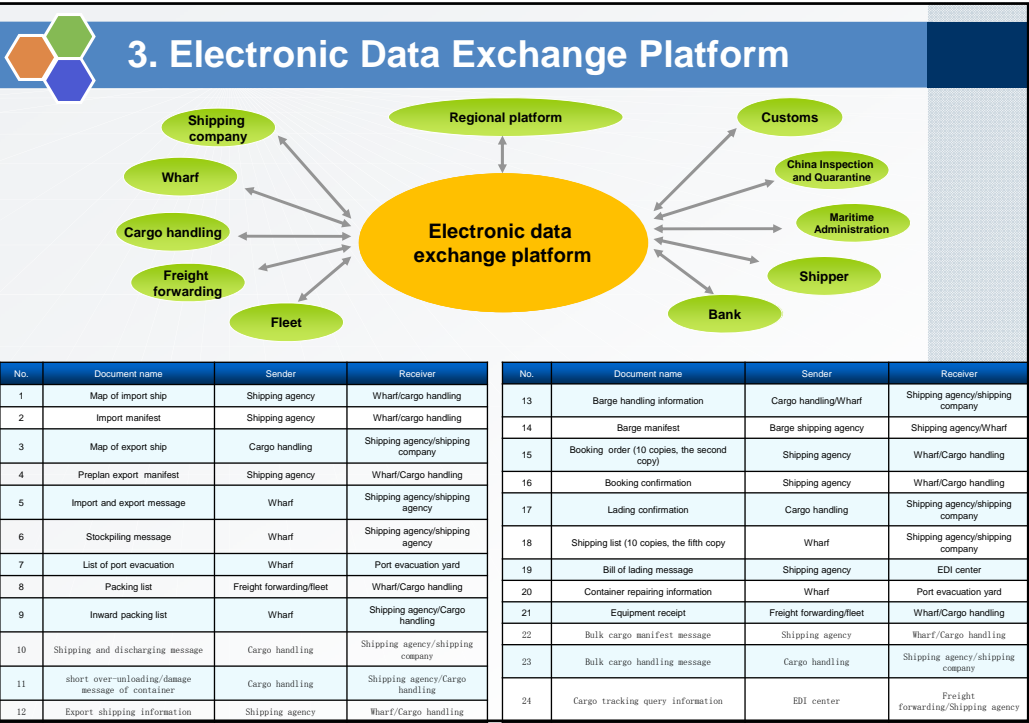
3. Electronic Data Exchange Platform

Shipping company

Regional platform

Customs

Wharf

China Inspection and Quarantine

Cargo handling

Electronic data exchange platform

Maritime Administration

Freight forwarding

Shipper

Fleet

Bank

| No. | Document name | Sender | Receiver |
|---|---|---|---|
| 1 | Map of import ship | Shipping agency | Wharf/cargo handling |
| 2 | Import manifest | Shipping agency | Wharf/cargo handling |
| 3 | Map of export ship | Cargo handling | Shipping agency/shipping company |
| 4 | Preplan export manifest | Shipping agency | Wharf/Cargo handling |
| 5 | Import and export message | Wharf | Shipping agency/shipping agency |
| 6 | Stockpiling message | Wharf | Shipping agency/shipping agency |
| 7 | List of port evacuation | Wharf | Port evacuation yard |
| 8 | Packing list | Freight forwarding/fleet | Wharf/Cargo handling |
| 9 | Inward packing list | Wharf | Shipping agency/Cargo handling |
| 10 | Shipping and discharging message | Cargo handling | Shipping agency/shipping company |
| 11 | short over-unloading/damage message of container | Cargo handling | Shipping agency/Cargo handling |
| 12 | Export shipping information | Shipping agency | Wharf/Cargo handling |

| No. | Document name | Sender | Receiver |
|---|---|---|---|
| 13 | Barge handling information | Cargo handling/Wharf | Shipping agency/shipping company |
| 14 | Barge manifest | Barge shipping agency | Shipping agency/Wharf |
| 15 | Booking order (10 copies, the second copy) | Shipping agency | Wharf/Cargo handling |
| 16 | Booking confirmation | Shipping agency | Wharf/Cargo handling |
| 17 | Lading confirmation | Cargo handling | Shipping agency/shipping company |
| 18 | Shipping list (10 copies, the fifth copy | Wharf | Shipping agency/shipping company |
| 19 | Bill of lading message | Shipping agency | EDI center |
| 20 | Container repairing information | Wharf | Port evacuation yard |
| 21 | Equipment receipt | Freight forwarding/fleet | Wharf/Cargo handling |
| 22 | Bulk cargo manifest message | Shipping agency | Wharf/Cargo handling |
| 23 | Bulk cargo handling message | Cargo handling | Shipping agency/shipping company |
| 24 | Cargo tracking query information | EDI center | Freight forwarding/Shipping agency |